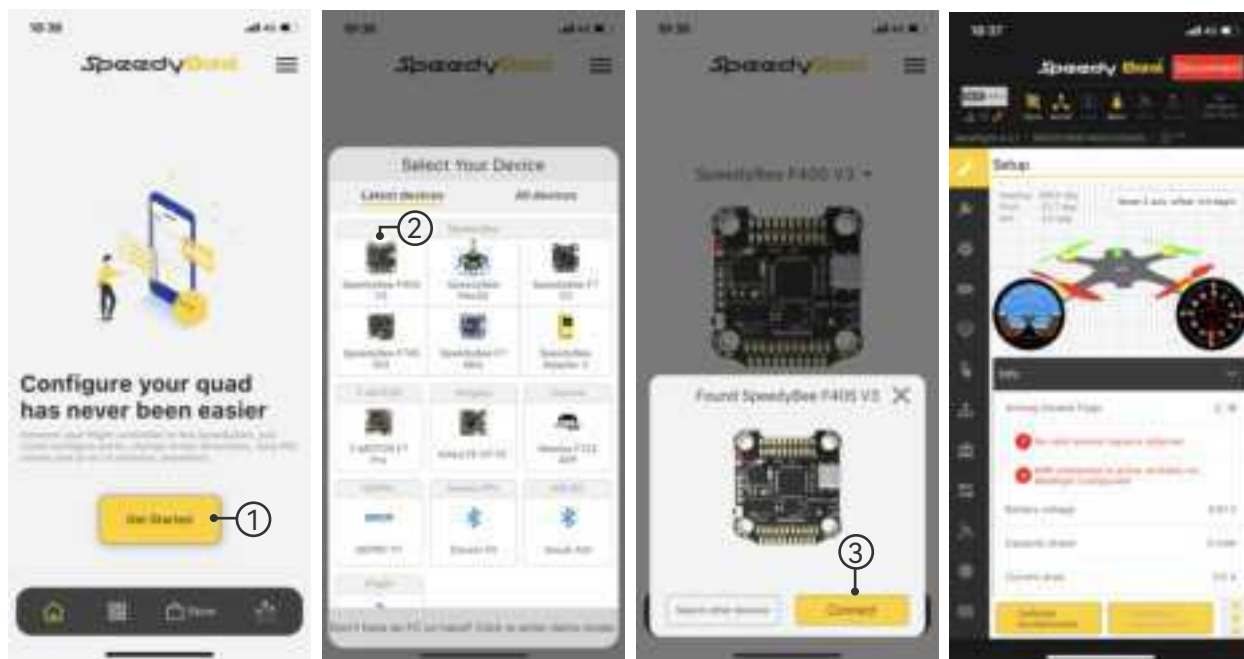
10:36

SpeedyBee

Configure your quad has never been easier

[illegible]

Get Started

①

10:36

SpeedyBee

Select Your Device

Latest devices

All devices

②

SpeedyBee F405 V3

SpeedyBee Mario5

SpeedyBee F7 V3

SpeedyBee F745 35A

SpeedyBee F7 Mini

SpeedyBee Adapter 3

Don't have an FC on hand? Click to enter demo mode

10:36

SpeedyBee

SpeedyBee F405 V3

Found SpeedyBee F405 V3

③

Search other devices

Connect

10:37

SpeedyBee

Disconnect

Setup

Info

Battery voltage

Capacity drawn

Current draw